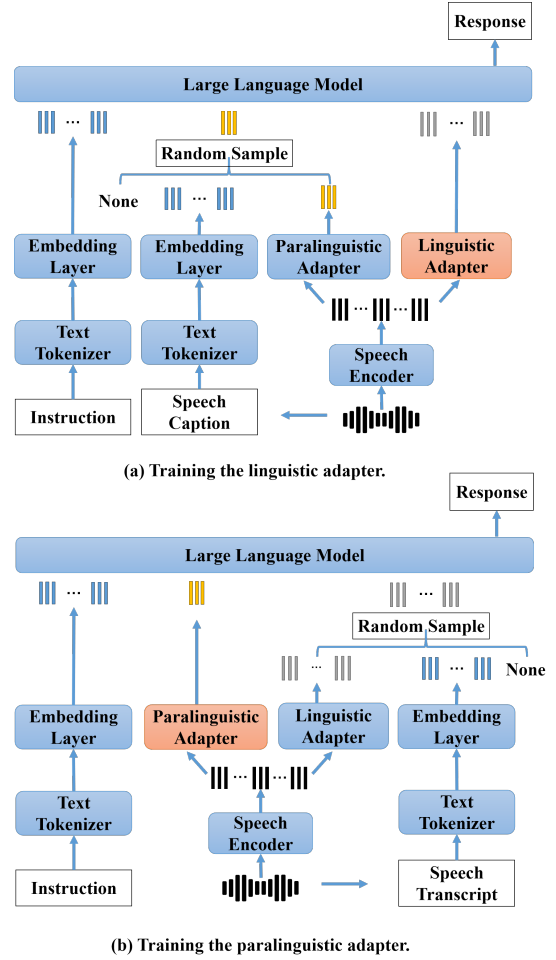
Response

Large Language Model

Random Sample

None

Embedding Layer

Embedding Layer

Paralinguistic Adapter

Linguistic Adapter

Text Tokenizer

Text Tokenizer

Speech Encoder

Instruction

Speech Caption

(a) Training the linguistic adapter.

Response

Large Language Model

Random Sample

None

Embedding Layer

Paralinguistic Adapter

Linguistic Adapter

Embedding Layer

Text Tokenizer

Speech Encoder

Text Tokenizer

Instruction

Speech Transcript

(b) Training the paralinguistic adapter.